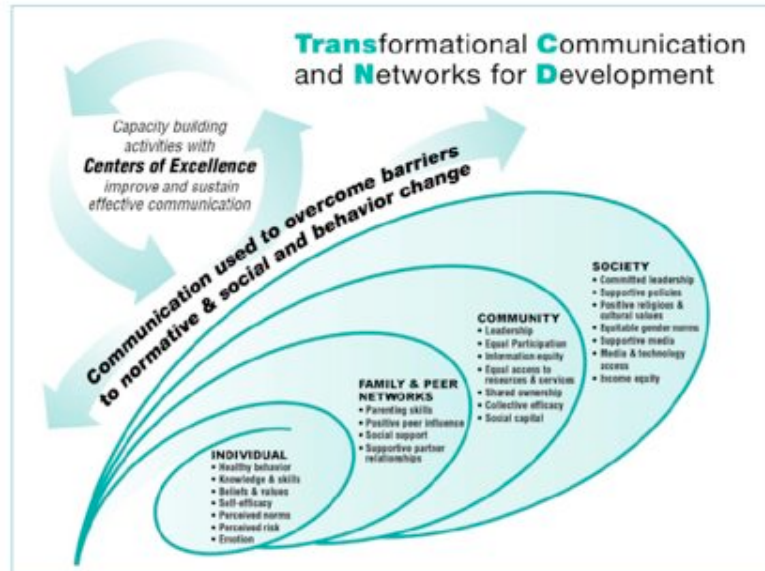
Transformational Communication and Networks for Development

Capacity building activities with Centers of Excellence improve and sustain effective communication

Communication used to overcome barriers to normative & social and behavior change

SOCIETY
• Committed leadership
• Supportive policies
• Positive religious & cultural values
• Equitable gender norms
• Supportive media
• Media & technology access
• Income equity

COMMUNITY
• Leadership
• Equal Participation
• Information equity
• Equal access to resources & services
• Shared ownership
• Collective efficacy
• Social capital

FAMILY & PEER NETWORKS
• Parenting skills
• Positive peer influence
• Social support
• Supportive partner relationships

INDIVIDUAL
• Healthy behavior
• Knowledge & skills
• Beliefs & values
• Self-efficacy
• Perceived norms
• Perceived risk
• Emotion